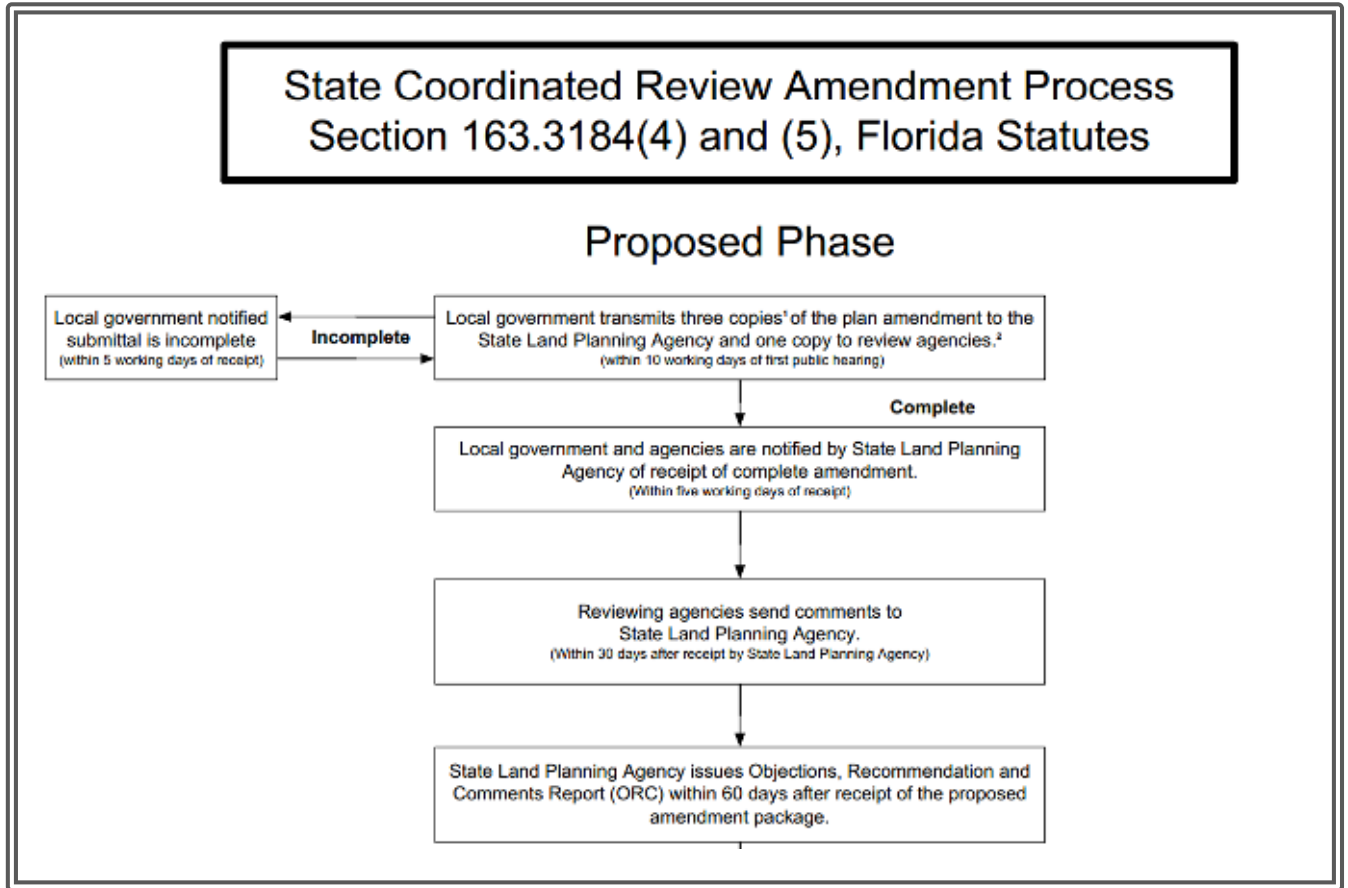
State Coordinated Review Amendment Process
Section 163.3184(4) and (5), Florida Statutes

Proposed Phase

Local government notified submittal is incomplete
(within 5 working days of receipt)

Incomplete

Local government transmits three copies$^1$ of the plan amendment to the State Land Planning Agency and one copy to review agencies.$^2$
(within 10 working days of first public hearing)

Complete

Local government and agencies are notified by State Land Planning Agency of receipt of complete amendment.
(Within five working days of receipt)

Reviewing agencies send comments to State Land Planning Agency.
(Within 30 days after receipt by State Land Planning Agency)

State Land Planning Agency issues Objections, Recommendation and Comments Report (ORC) within 60 days after receipt of the proposed amendment package.